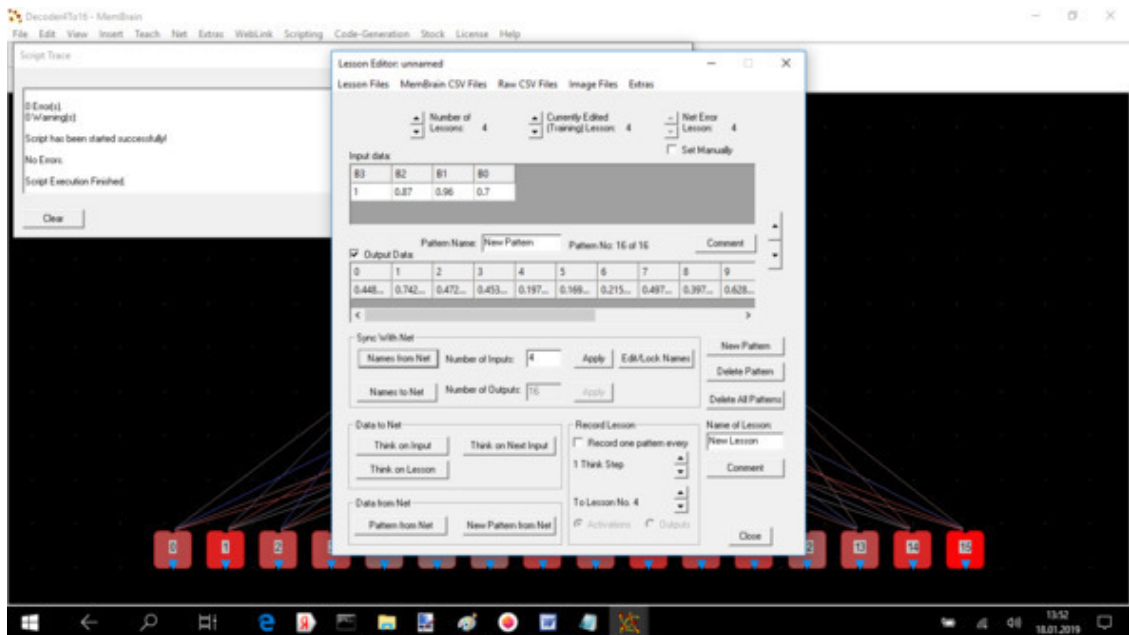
Decoder4To16 - MemBrain

File Edit View Insert Teach Net Extras WebLink Scripting Code-Generation Stock License Help

Script Trace

0 Error(s)
0 Warning(s)

Script has been started successfully!

No Errors.

Script Execution Finished.

Clear

Lesson Editor: unnamed

Lesson Files MemBrain CSV Files Raw CSV Files Image Files Extras

Number of Lessons: 4

Currently Edited (Training) Lesson: 4

Net Error Lesson: 4

Set Manually

Input data:

| B3 | B2 | B1 | B0 |
|---|---|---|---|
| 1 | 0.87 | 0.96 | 0.7 |

Output Data:

Pattern Name: New Pattern

Pattern No: 16 of 16

Comment

| 0 | 1 | 2 | 3 | 4 | 5 | 6 | 7 | 8 | 9 |
|---|---|---|---|---|---|---|---|---|---|
| 0.448... | 0.742... | 0.472... | 0.453... | 0.197... | 0.169... | 0.215... | 0.497... | 0.397... | 0.628... |

Sync With Net

Names from Net Number of Inputs: 4 Apply Edit/Lock Names

Names to Net Number of Outputs: 16 Apply

New Pattern

Delete Pattern

Delete All Patterns

Data to Net

Think on Input Think on Next Input

Think on Lesson

Record Lesson

Record one pattern every

1 Think Step

To Lesson No. 4

Activations Outputs

Name of Lesson:

New Lesson

Comment

Data from Net

Pattern from Net New Pattern from Net

Close

0 1 2 13 14 15

13:52
18.01.2019